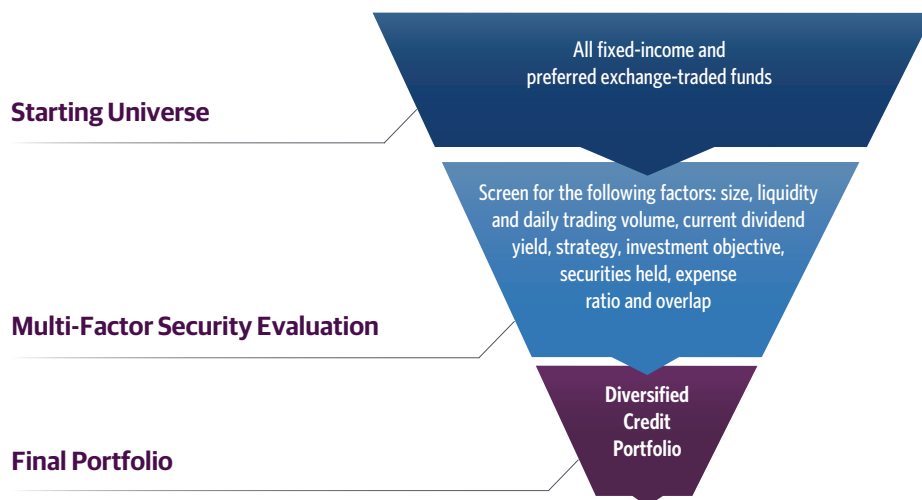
Starting Universe

All fixed-income and preferred exchange-traded funds

Multi-Factor Security Evaluation

Screen for the following factors: size, liquidity and daily trading volume, current dividend yield, strategy, investment objective, securities held, expense ratio and overlap

Final Portfolio

Diversified Credit Portfolio